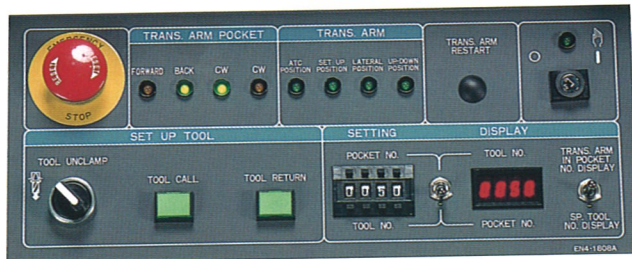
EMERGENCY
RESET
RESET
STOP

TRANS. ARM POCKET
FORWARD
BACK
CW
CW

TRANS. ARM
ATC POSITION
SET UP POSITION
LATERAL POSITION
UP-DOWN POSITION

TRANS. ARM RESTART

O
I

SET UP TOOL
TOOL UNCLAMP
TOOL CALL
TOOL RETURN

SETTING
DISPLAY
POCKET NO.
0 0 5 0
TOOL NO.
TOOL NO.
POCKET NO.
TRANS. ARM IN POCKET NO. DISPLAY
SP. TOOL NO. DISPLAY

EN4-1608A